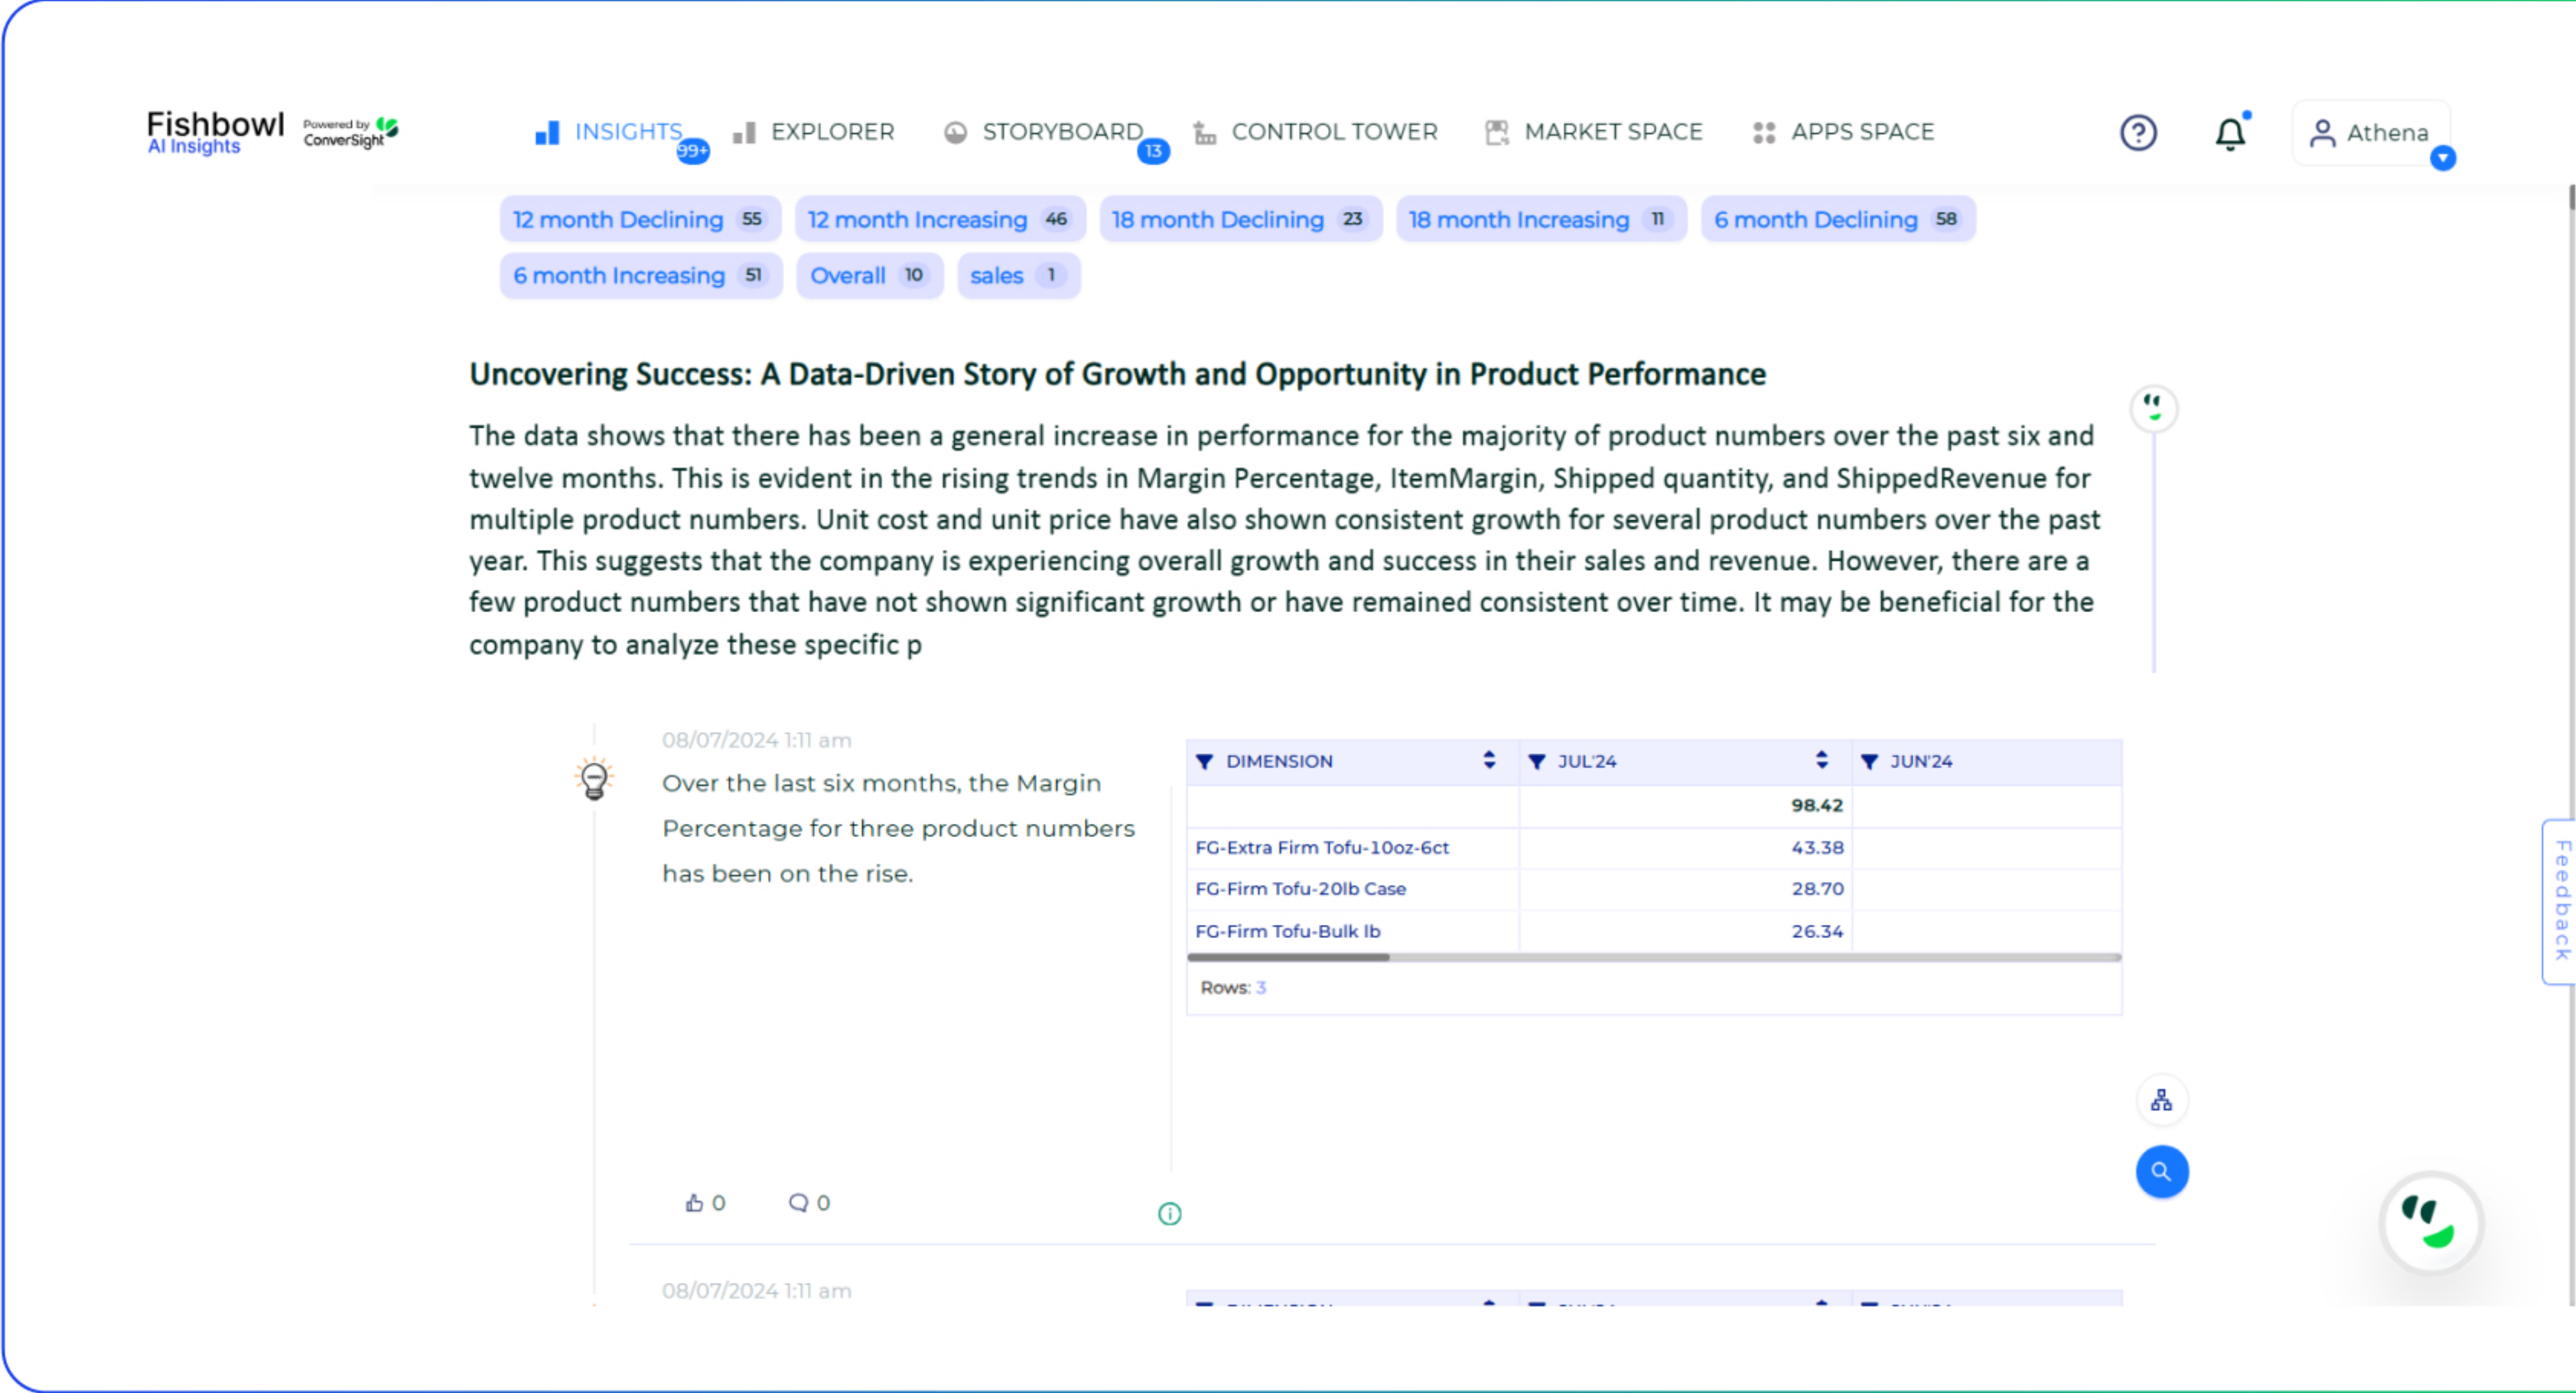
Fishbowl
AI Insights
Powered by ConverSight

INSIGHTS 99+ EXPLORER STORYBOARD 13 CONTROL TOWER MARKET SPACE APPS SPACE

Athena

12 month Declining 55
12 month Increasing 46
18 month Declining 23
18 month Increasing 11
6 month Declining 58
6 month Increasing 51
Overall 10
sales 1

Uncovering Success: A Data-Driven Story of Growth and Opportunity in Product Performance

The data shows that there has been a general increase in performance for the majority of product numbers over the past six and twelve months. This is evident in the rising trends in Margin Percentage, ItemMargin, Shipped quantity, and ShippedRevenue for multiple product numbers. Unit cost and unit price have also shown consistent growth for several product numbers over the past year. This suggests that the company is experiencing overall growth and success in their sales and revenue. However, there are a few product numbers that have not shown significant growth or have remained consistent over time. It may be beneficial for the company to analyze these specific p

08/07/2024 1:11 am

Over the last six months, the Margin Percentage for three product numbers has been on the rise.

| DIMENSION | JUL'24 | JUN'24 |
|---|---|---|
| | 98.42 | |
| FG-Extra Firm Tofu-10oz-6ct | 43.38 | |
| FG-Firm Tofu-20lb Case | 28.70 | |
| FG-Firm Tofu-Bulk lb | 26.34 | |

Rows: 3

0 0

08/07/2024 1:11 am

Feedback